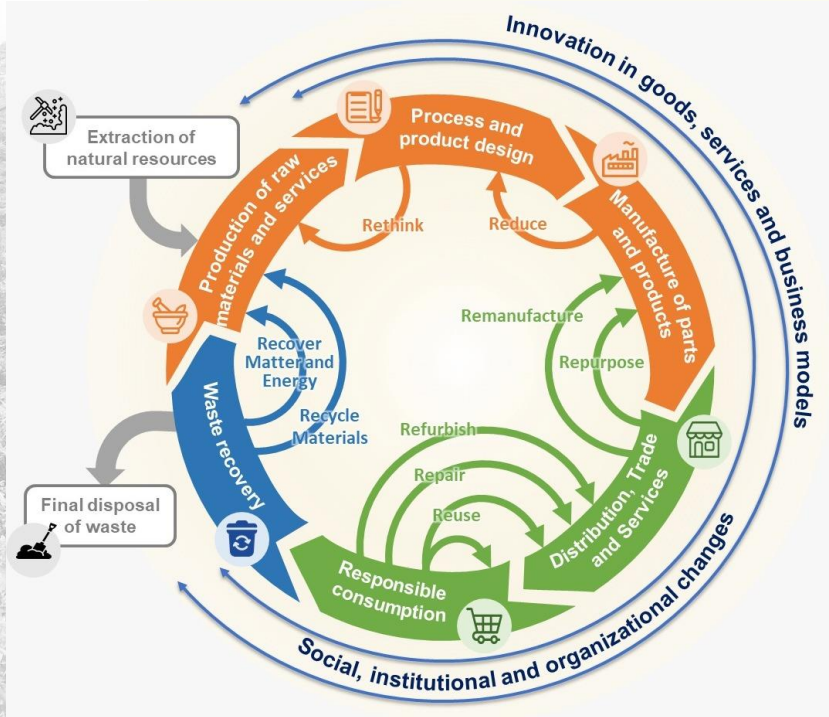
Innovation in goods, services and business models

Extraction of natural resources

Process and product design

Production of raw materials and services

Manufacture of parts and products

Rethink

Reduce

Remanufacture

Recover Matter and Energy

Repurpose

Waste recovery

Recycle Materials

Refurbish

Repair

Distribution, Trade and Services

Final disposal of waste

Reuse

Responsible consumption

Social, institutional and organizational changes